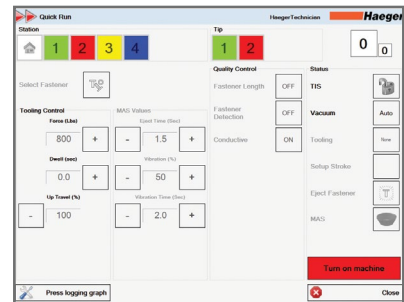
Quick Run
HaegerTechnician
Haeger

Station
1 2 3 4

Tip
1 2

0
0

Select Fastener

Tooling Control
Force (Lbs)
800 +
Dwell (sec)
0.0 +
Up Travel (%)
- 100

MAS Values
Eject Time (Sec)
- 1.5 +
Vibration (%)
- 50 +
Vibration Time (Sec)
- 2.0 +

Quality Control
Fastener Length OFF
Fastener Detection OFF
Conductive ON

Status
TIS
Vacuum Auto
Tooling New
Setup Stroke
Eject Fastener
MAS

Turn on machine

Press logging graph

Close